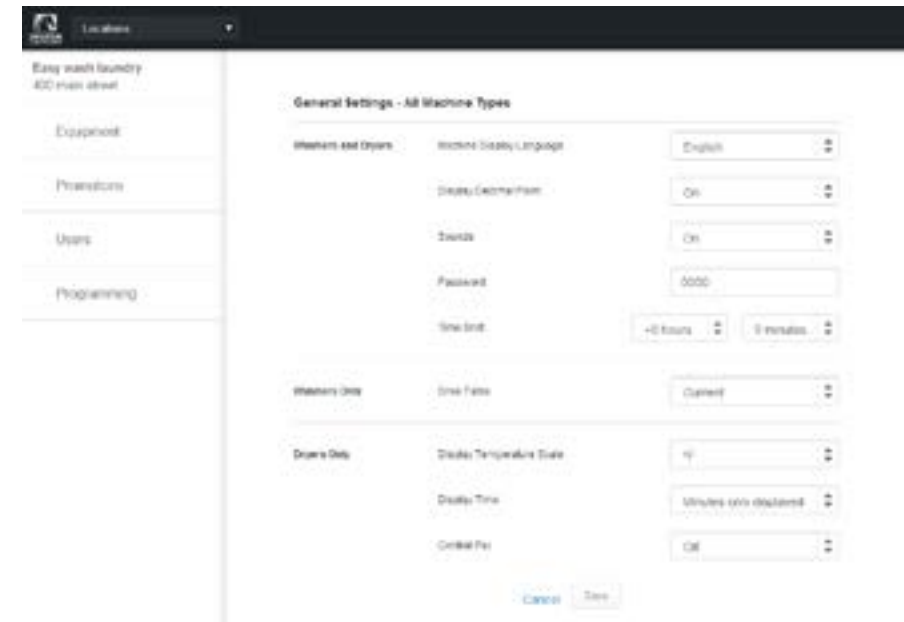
Locations

Easy wash laundry
400 main street

Equipment

Promotions

Users

Programming

General Settings - All Machine Types

Washers and Dryers

Machine Display Language
English

Display Decimal Point
On

Sounds
On

Password
0000

Time Shift
+0 hours
0 minutes

Washers Only

Error Table
Current

Dryers Only

Display Temperature Scale
°F

Display Time
Minutes only displayed

Cooldown Fan
Off

Cancel
Save